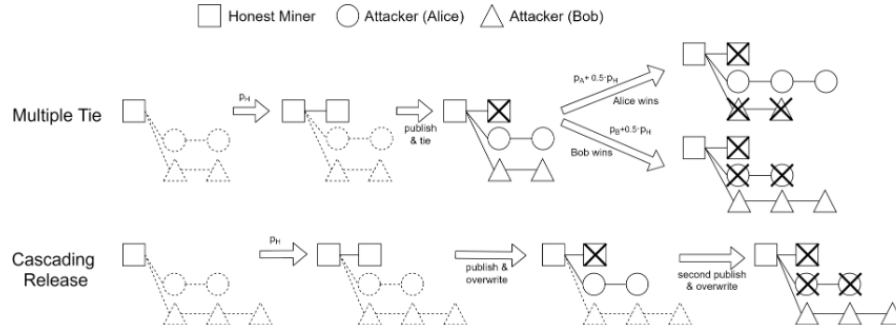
Honest Miner Attacker (Alice) Attacker (Bob)

Multiple Tie

$p_H$

publish & tie

$p_A + 0.5 \cdot p_H$

Alice wins

$p_B + 0.5 \cdot p_H$

Bob wins

Cascading Release

$p_H$

publish & overwrite

second publish & overwrite